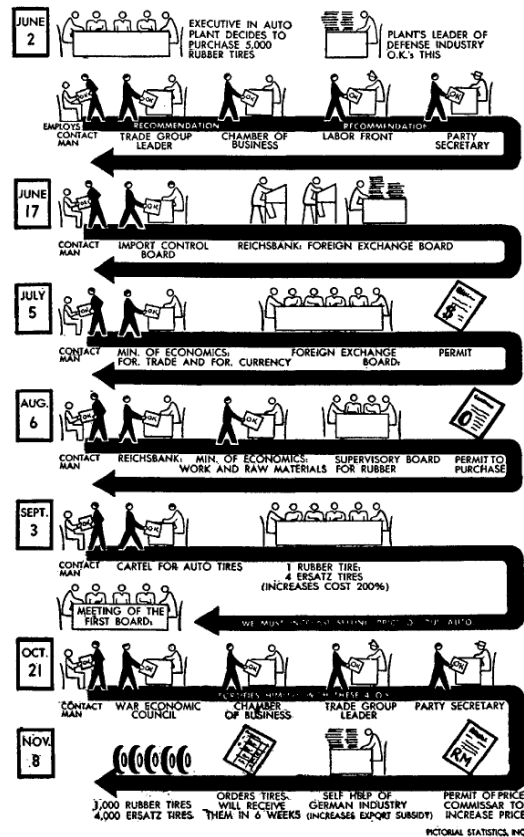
JUNE 2

EXECUTIVE IN AUTO PLANT DECIDES TO PURCHASE 5,000 RUBBER TIRES

PLANT'S LEADER OF DEFENSE INDUSTRY O.K.'s THIS

EMPLOYS CONTACT MAN

RECOMMENDATION

TRADE GROUP LEADER

CHAMBER OF BUSINESS

RECOMMENDATION

LABOR FRONT

PARTY SECRETARY

JUNE 17

CONTACT MAN

IMPORT CONTROL BOARD

REICHSBANK: FOREIGN EXCHANGE BOARD

JULY 5

CONTACT MAN

MIN. OF ECONOMICS: FOR. TRADE AND FOR. CURRENCY

FOREIGN EXCHANGE BOARD:

PERMIT

AUG. 6

CONTACT MAN

REICHSBANK:

MIN. OF ECONOMICS: WORK AND RAW MATERIALS

SUPERVISORY BOARD FOR RUBBER

PERMIT TO PURCHASE

SEPT. 3

CONTACT MAN

CARTEL FOR AUTO TIRES

1 RUBBER TIRE: 4 ERSATZ TIRES (INCREASES COST 200%)

MEETING OF THE FIRST BOARD:

WE MUST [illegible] PRICE OF THE AUTO

OCT. 21

CONTACT MAN

WAR ECONOMIC COUNCIL

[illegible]

CHAMBER OF BUSINESS

TRADE GROUP LEADER

PARTY SECRETARY

NOV. 8

1,000 RUBBER TIRES 4,000 ERSATZ TIRES

ORDERS TIRES. WILL RECEIVE THEM IN 6 WEEKS

SELF HELP OF GERMAN INDUSTRY (INCREASES EXPORT SUBSIDY)

PERMIT OF PRICE COMMISSAR TO INCREASE PRICE

RM

PICTORIAL STATISTICS, INC